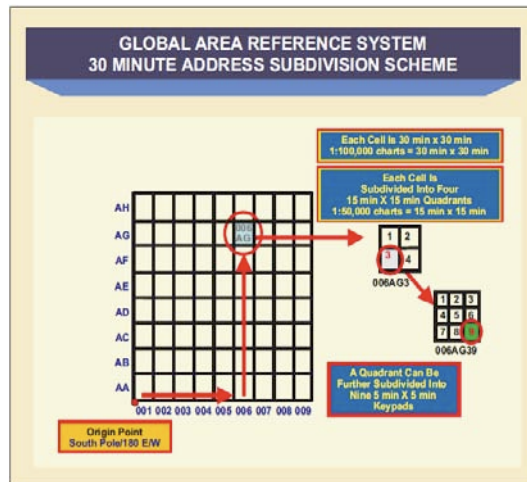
GLOBAL AREA REFERENCE SYSTEM
30 MINUTE ADDRESS SUBDIVISION SCHEME

Each Cell is 30 min x 30 min
1:100,000 charts = 30 min x 30 min

Each Cell Is Subdivided Into Four 15 min X 15 min Quadrants
1:50,000 charts = 15 min x 15 min

AH
AG
AF
AE
AD
AC
AB
AA

001 002 003 004 005 006 007 008 009

006 AG

| 1 | 2 |
|---|---|
| 3 | 4 |

006AG3

| 1 | 2 | 3 |
|---|---|---|
| 4 | 5 | 6 |
| 7 | 8 | 9 |

006AG39

A Quadrant Can Be Further Subdivided Into Nine 5 min X 5 min Keypads

Origin Point
South Pole/180 E/W